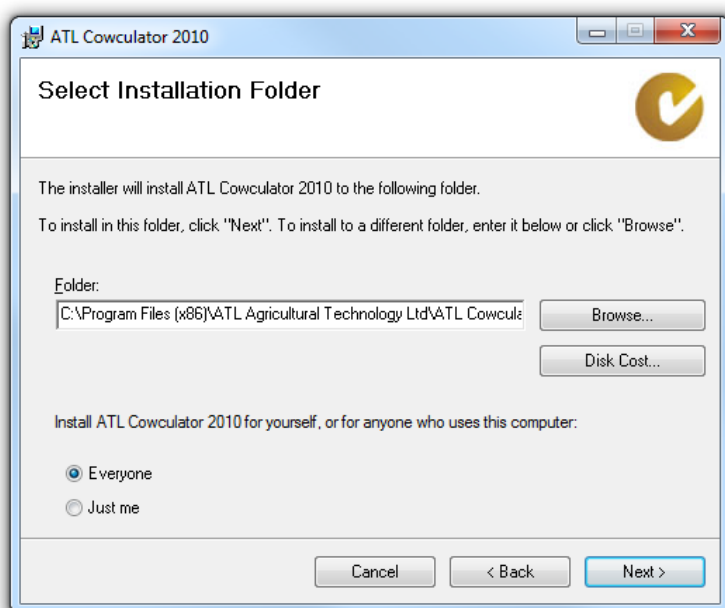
ATL Cowculator 2010

Select Installation Folder

The installer will install ATL Cowculator 2010 to the following folder.

To install in this folder, click "Next". To install to a different folder, enter it below or click "Browse".

Folder:

C:\Program Files (x86)\ATL Agricultural Technology Ltd\ATL Cowcula

Browse...

Disk Cost...

Install ATL Cowculator 2010 for yourself, or for anyone who uses this computer:

Everyone

Just me

Cancel

< Back

Next >